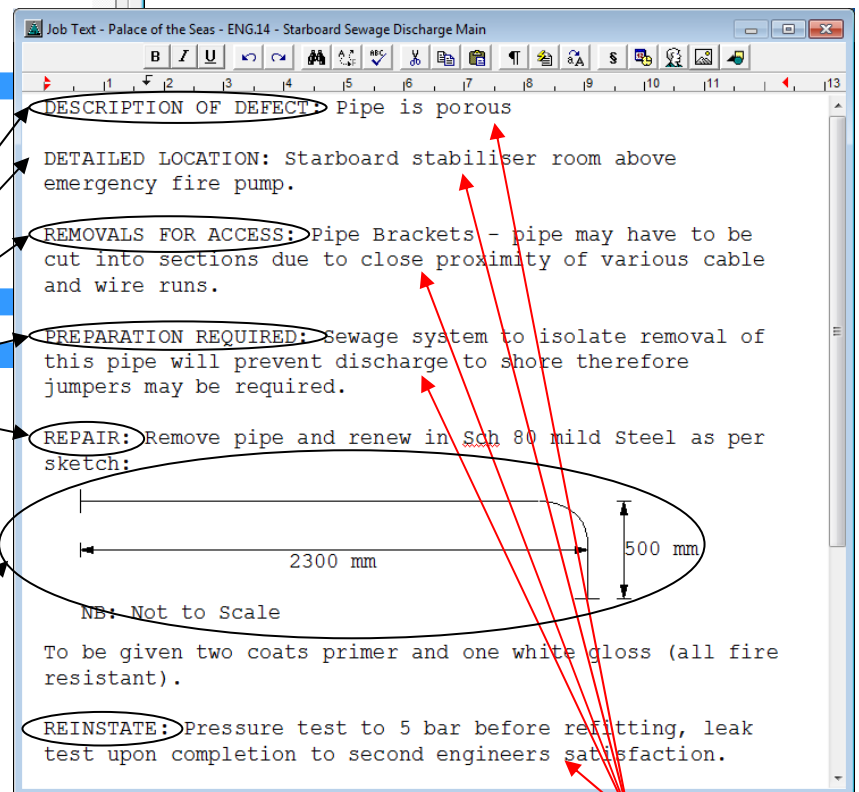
Job Text - Palace of the Seas - ENG.14 - Starboard Sewage Discharge Main

B I U

DESCRIPTION OF DEFECT: Pipe is porous

DETAILED LOCATION: Starboard stabiliser room above emergency fire pump.

REMOVALS FOR ACCESS: Pipe Brackets - pipe may have to be cut into sections due to close proximity of various cable and wire runs.

PREPARATION REQUIRED: Sewage system to isolate removal of this pipe will prevent discharge to shore therefore jumpers may be required.

REPAIR: Remove pipe and renew in Sch 80 mild Steel as per sketch:

2300 mm

500 mm

NB: Not to Scale

To be given two coats primer and one white gloss (all fire resistant).

REINSTATE: Pressure test to 5 bar before refitting, leak test upon completion to second engineers satisfaction.